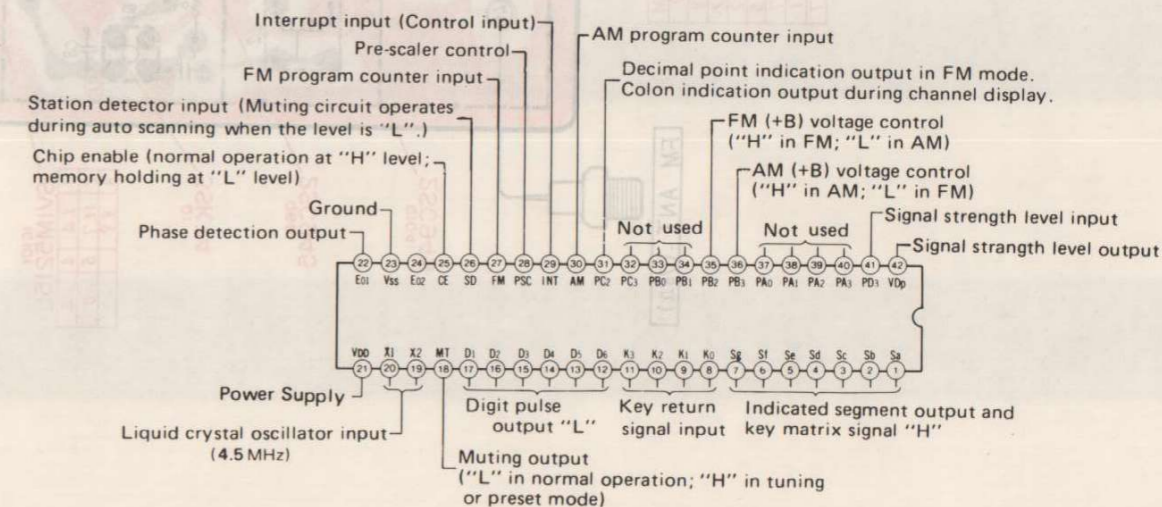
Interrupt input (Control input)
AM program counter input
Pre-scaler control
FM program counter input
Decimal point indication output in FM mode.
Colon indication output during channel display.
Station detector input (Muting circuit operates during auto scanning when the level is "L".)
FM (+B) voltage control ("H" in FM; "L" in AM)
Chip enable (normal operation at "H" level; memory holding at "L" level)
AM (+B) voltage control ("H" in AM; "L" in FM)
Ground
Not used
Not used
Signal strength level input
Phase detection output
Signal strength level output

22 23 24 25 26 27 28 29 30 31 32 33 34 35 36 37 38 39 40 41 42
E01 Vss E02 CE SD FM PSC INT AM PC2 PC3 PB0 PB1 PB2 PB3 PA0 PA1 PA2 PA3 PD3 VDP

VDD X1 X2 MT D1 D2 D3 D4 D5 D6 K3 K2 K1 K0 Sg Sf Se Sd Sc Sb Sa
21 20 19 18 17 16 15 14 13 12 11 10 9 8 7 6 5 4 3 2 1

Power Supply
Digit pulse output "L"
Key return signal input
Indicated segment output and key matrix signal "H"
Liquid crystal oscillator input (4.5 MHz)
Muting output ("L" in normal operation; "H" in tuning or preset mode)